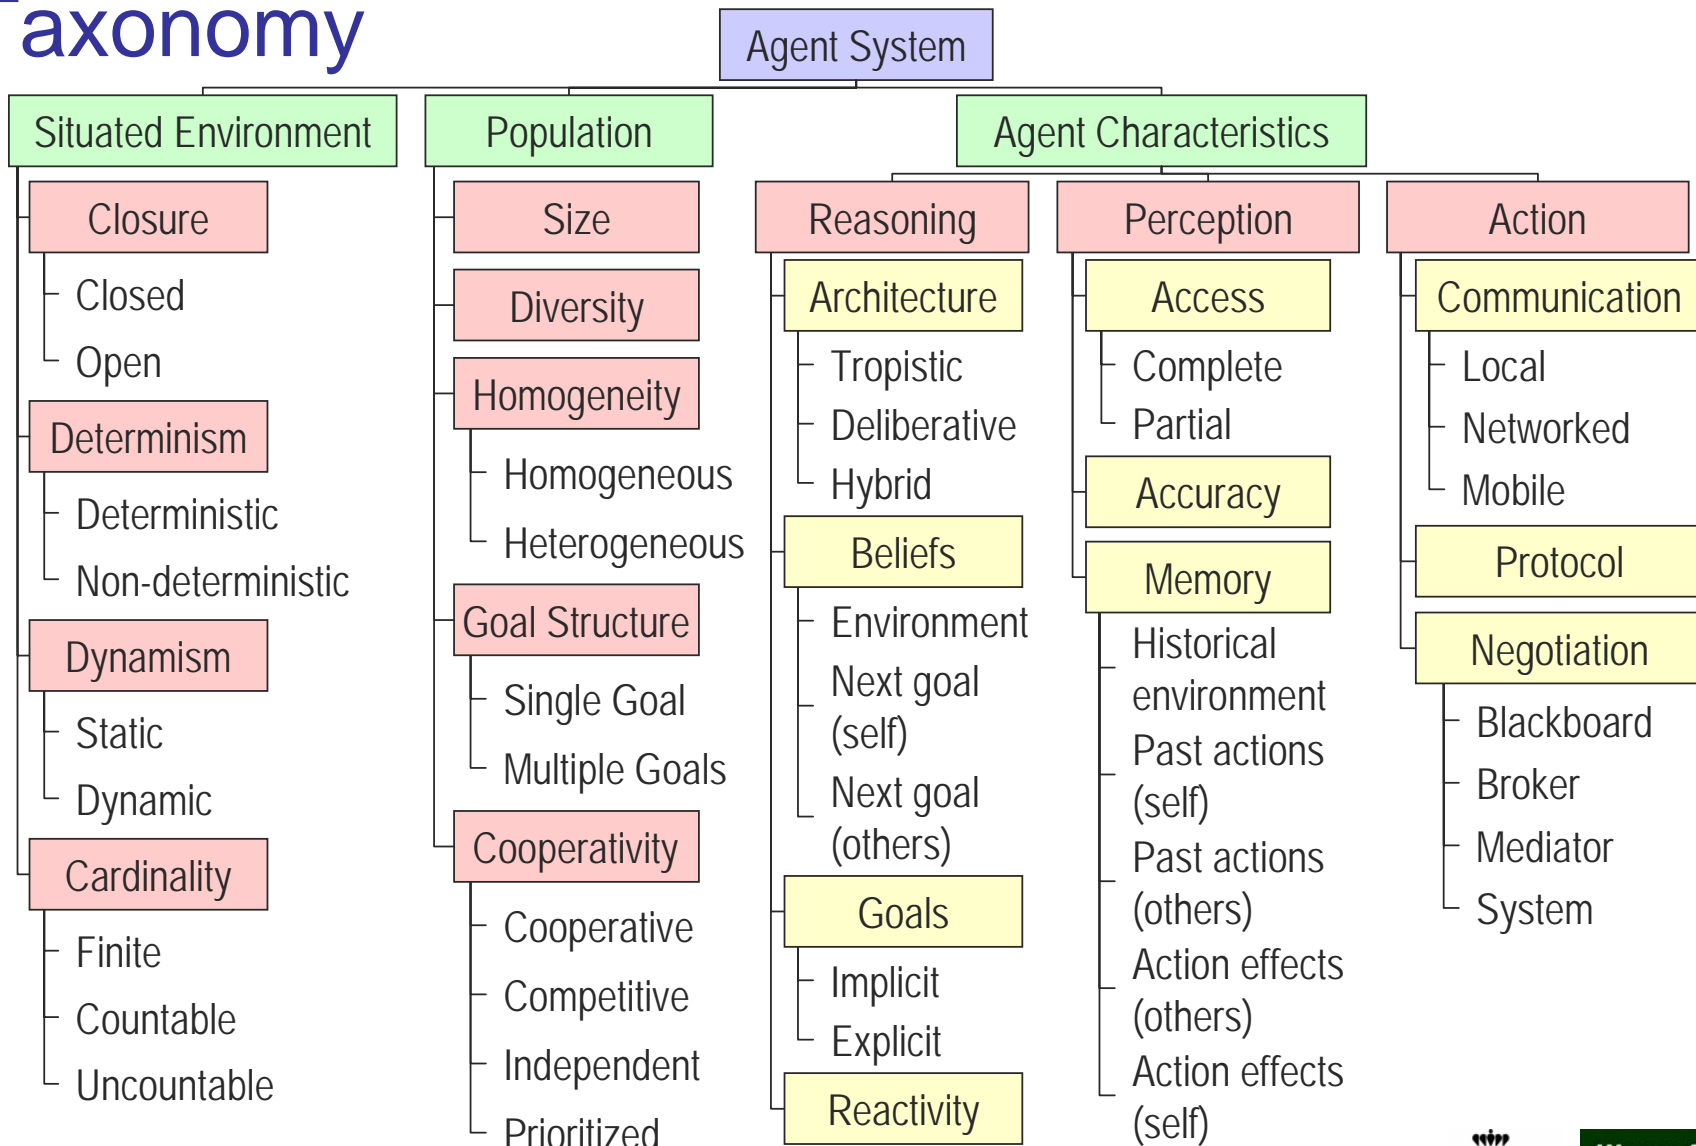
axonomy

Agent System

Situated Environment

Closure
Closed
Open

Determinism
Deterministic
Non-deterministic

Dynamism
Static
Dynamic

Cardinality
Finite
Countable
Uncountable

Population

Size

Diversity

Homogeneity
Homogeneous
Heterogeneous

Goal Structure
Single Goal
Multiple Goals

Cooperativity
Cooperative
Competitive
Independent
Prioritized

Agent Characteristics

Reasoning

Architecture
Tropistic
Deliberative
Hybrid

Beliefs
Environment
Next goal (self)
Next goal (others)

Goals
Implicit
Explicit

Reactivity

Perception

Access
Complete
Partial

Accuracy

Memory
Historical environment
Past actions (self)
Past actions (others)
Action effects (others)
Action effects (self)

Action

Communication
Local
Networked
Mobile

Protocol

Negotiation
Blackboard
Broker
Mediator
System